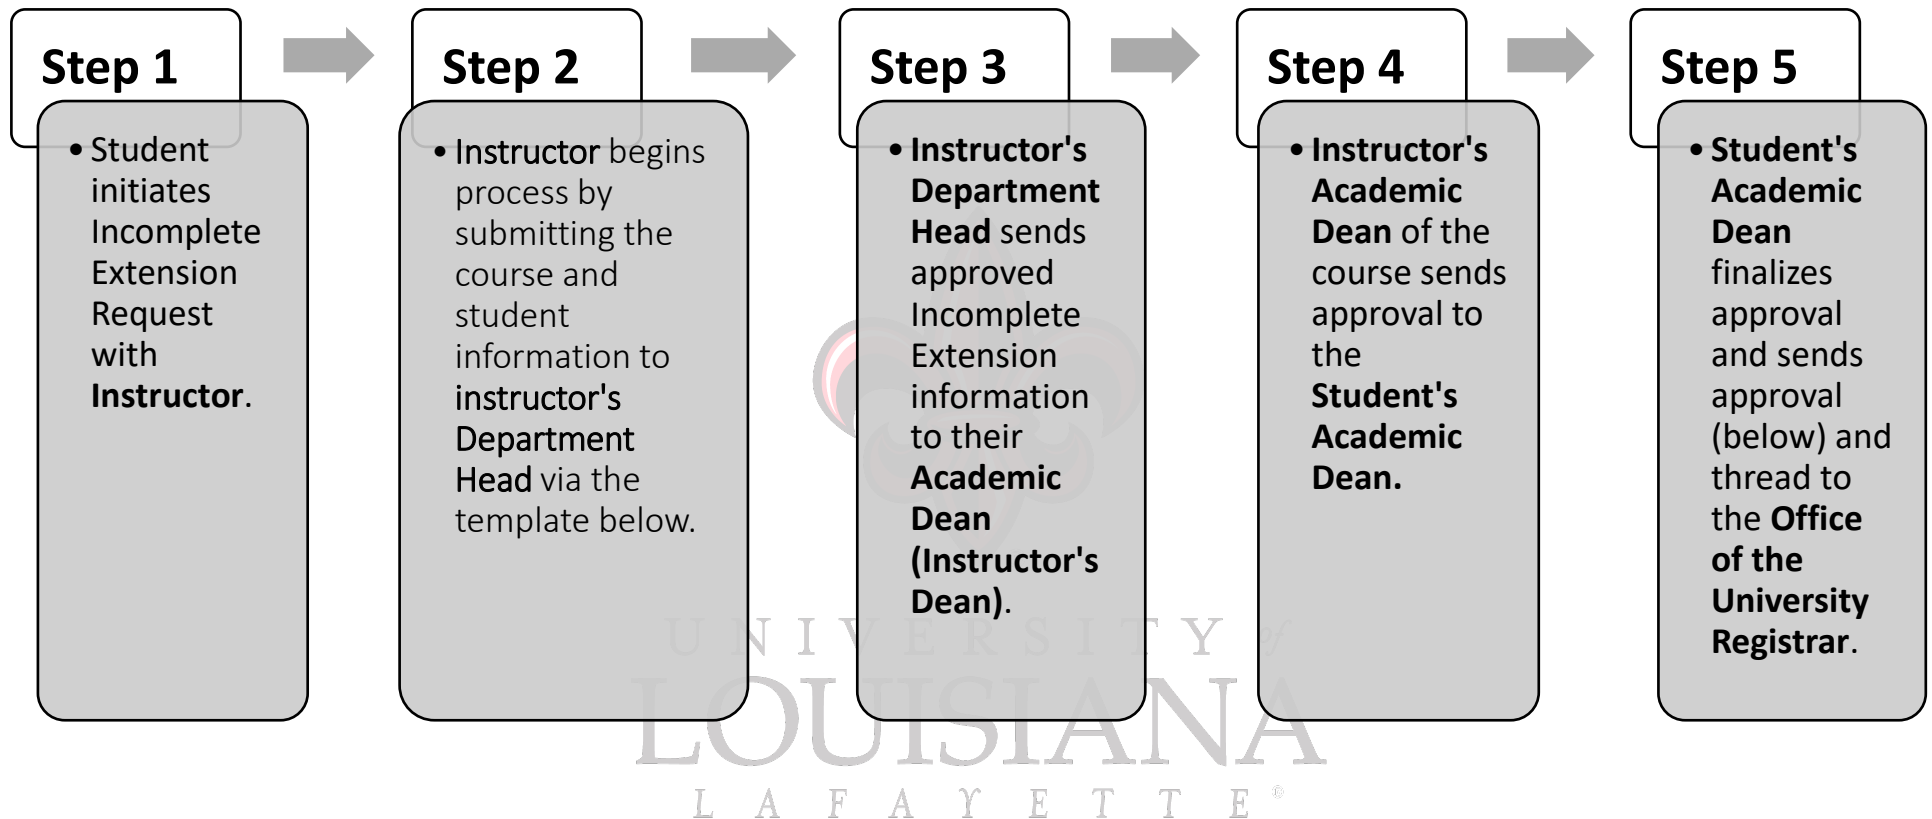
Step 1

• Student initiates Incomplete Extension Request with Instructor.

Step 2

• Instructor begins process by submitting the course and student information to instructor's Department Head via the template below.

Step 3

• Instructor's Department Head sends approved Incomplete Extension information to their Academic Dean (Instructor's Dean).

Step 4

• Instructor's Academic Dean of the course sends approval to the Student's Academic Dean.

Step 5

• Student's Academic Dean finalizes approval and sends approval (below) and thread to the Office of the University Registrar.

UNIVERSITY of LOUISIANA LAFAYETTE ®